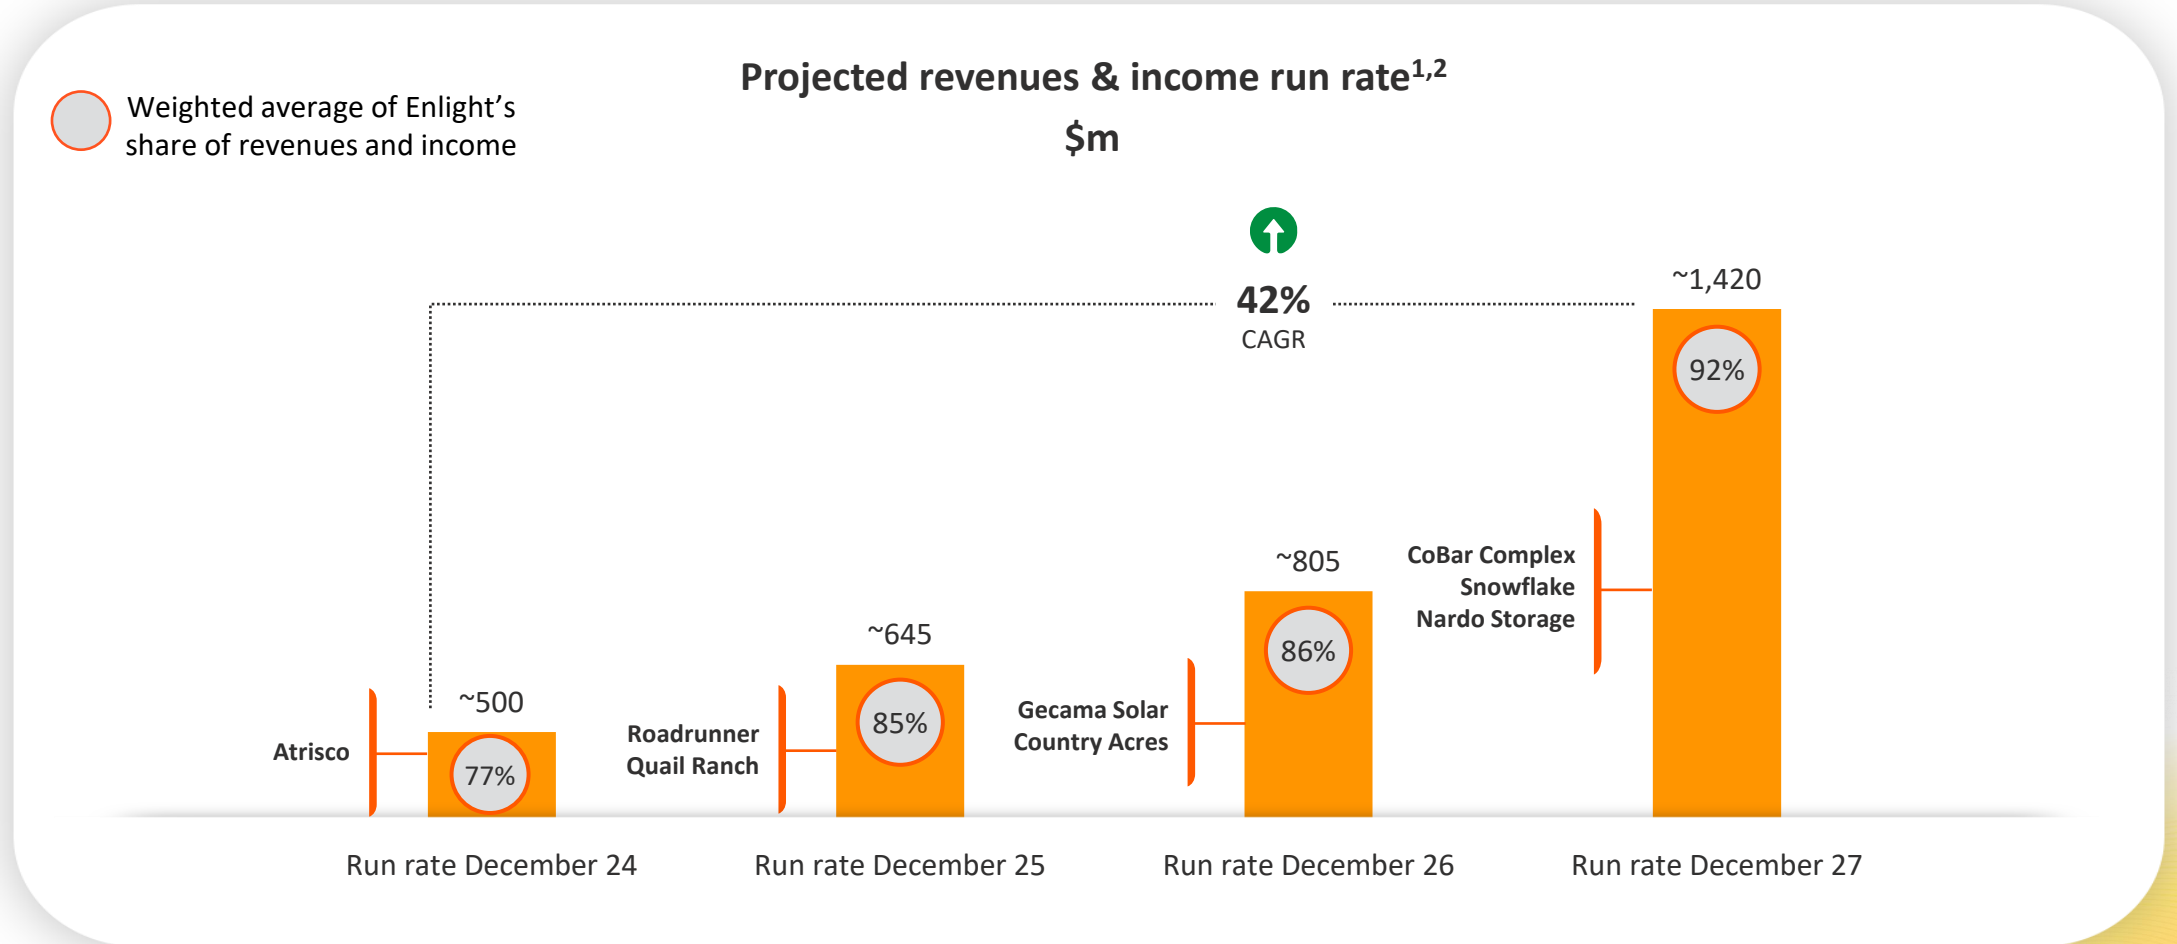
Weighted average of Enlight's share of revenues and income

Projected revenues & income run rate$^{1,2}$
\$m

42%
CAGR

~1,420
92%

CoBar Complex
Snowflake
Nardo Storage

~805
86%

Gecama Solar
Country Acres

~645
85%

Roadrunner
Quail Ranch

~500
77%

Atrisco

Run rate December 24
Run rate December 25
Run rate December 26
Run rate December 27